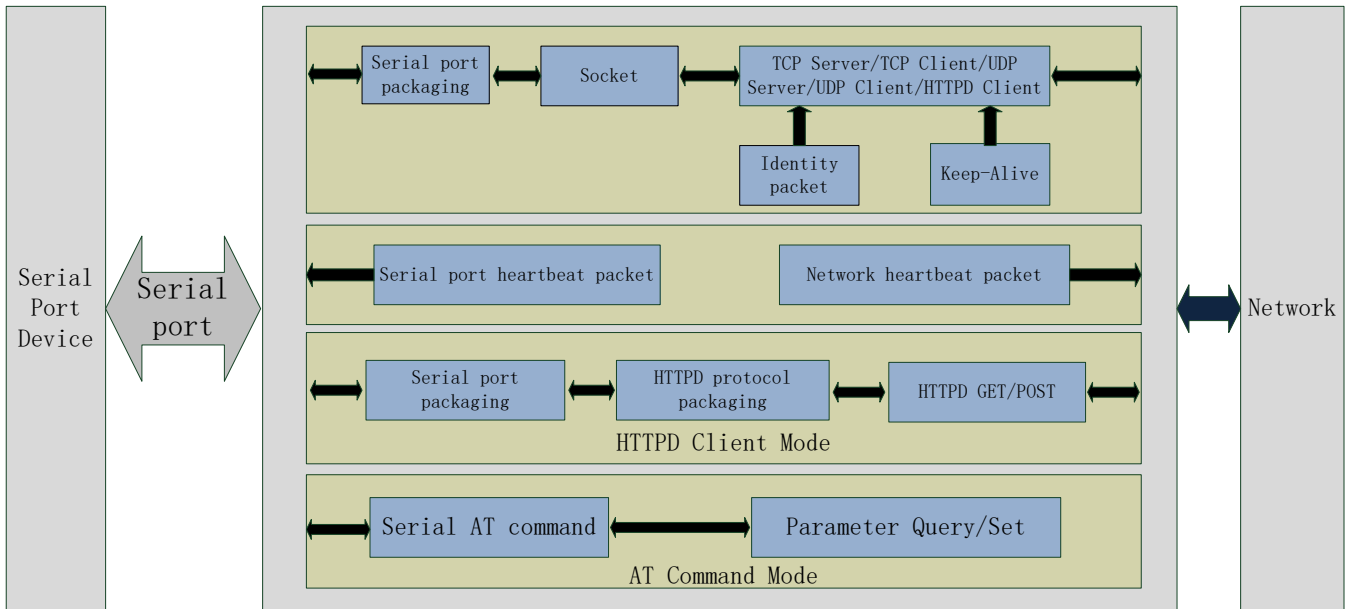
Serial Port Device

Serial port

Serial port packaging

Socket

TCP Server/TCP Client/UDP Server/UDP Client/HTTPD Client

Identity packet

Keep-Alive

Serial port heartbeat packet

Network heartbeat packet

Serial port packaging

HTTPD protocol packaging

HTTPD GET/POST

HTTPD Client Mode

Serial AT command

Parameter Query/Set

AT Command Mode

Network